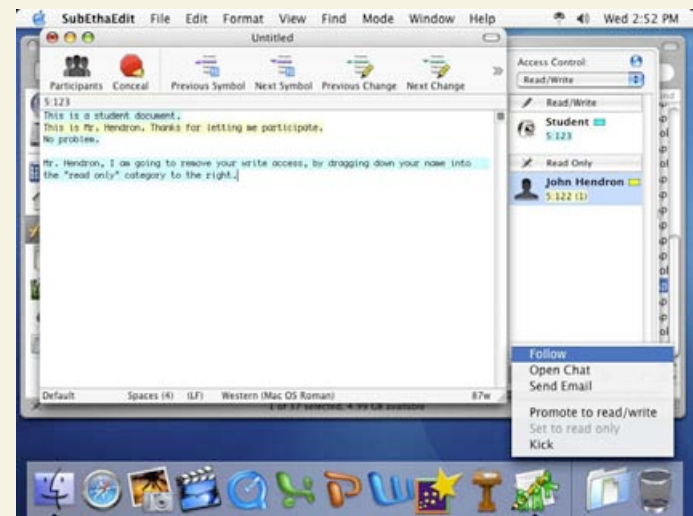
SubEthaEdit File Edit Format View Find Mode Window Help

Wed 2:52 PM

Untitled

Participants Conceal Previous Symbol Next Symbol Previous Change Next Change

5:123

This is a student document.
This is Mr. Hendron. Thanks for letting me participate.
No problem.

Mr. Hendron, I am going to remove your write access, by dragging down your name into the "read only" category to the right.

Access Control:

Read/Write

Read/Write

Student
5:123

Read Only

John Hendron
5:122 (1)

Follow
Open Chat
Send Email

Promote to read/write
Set to read only
Kick

Default Spaces (4) (LF) Western (Mac OS Roman) 87w

1 of 37 selected, 4.99 GB available